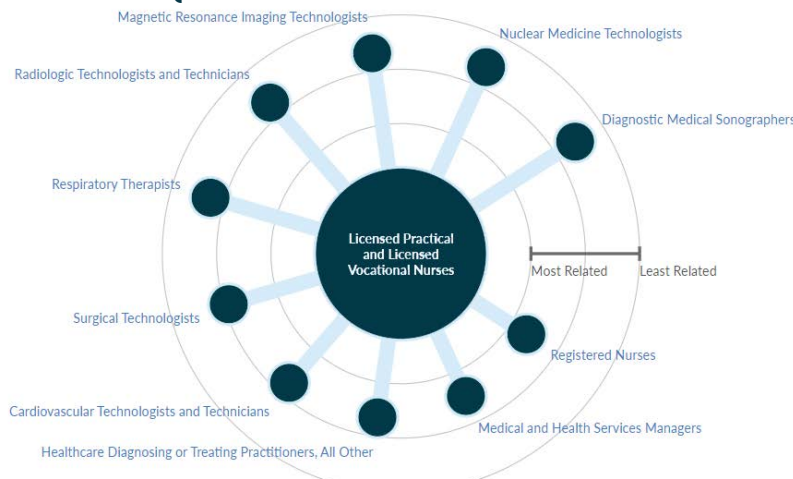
Magnetic Resonance Imaging Technologists

Nuclear Medicine Technologists

Radiologic Technologists and Technicians

Diagnostic Medical Sonographers

Respiratory Therapists

Licensed Practical and Licensed Vocational Nurses

Most Related

Least Related

Surgical Technologists

Registered Nurses

Cardiovascular Technologists and Technicians

Medical and Health Services Managers

Healthcare Diagnosing or Treating Practitioners, All Other